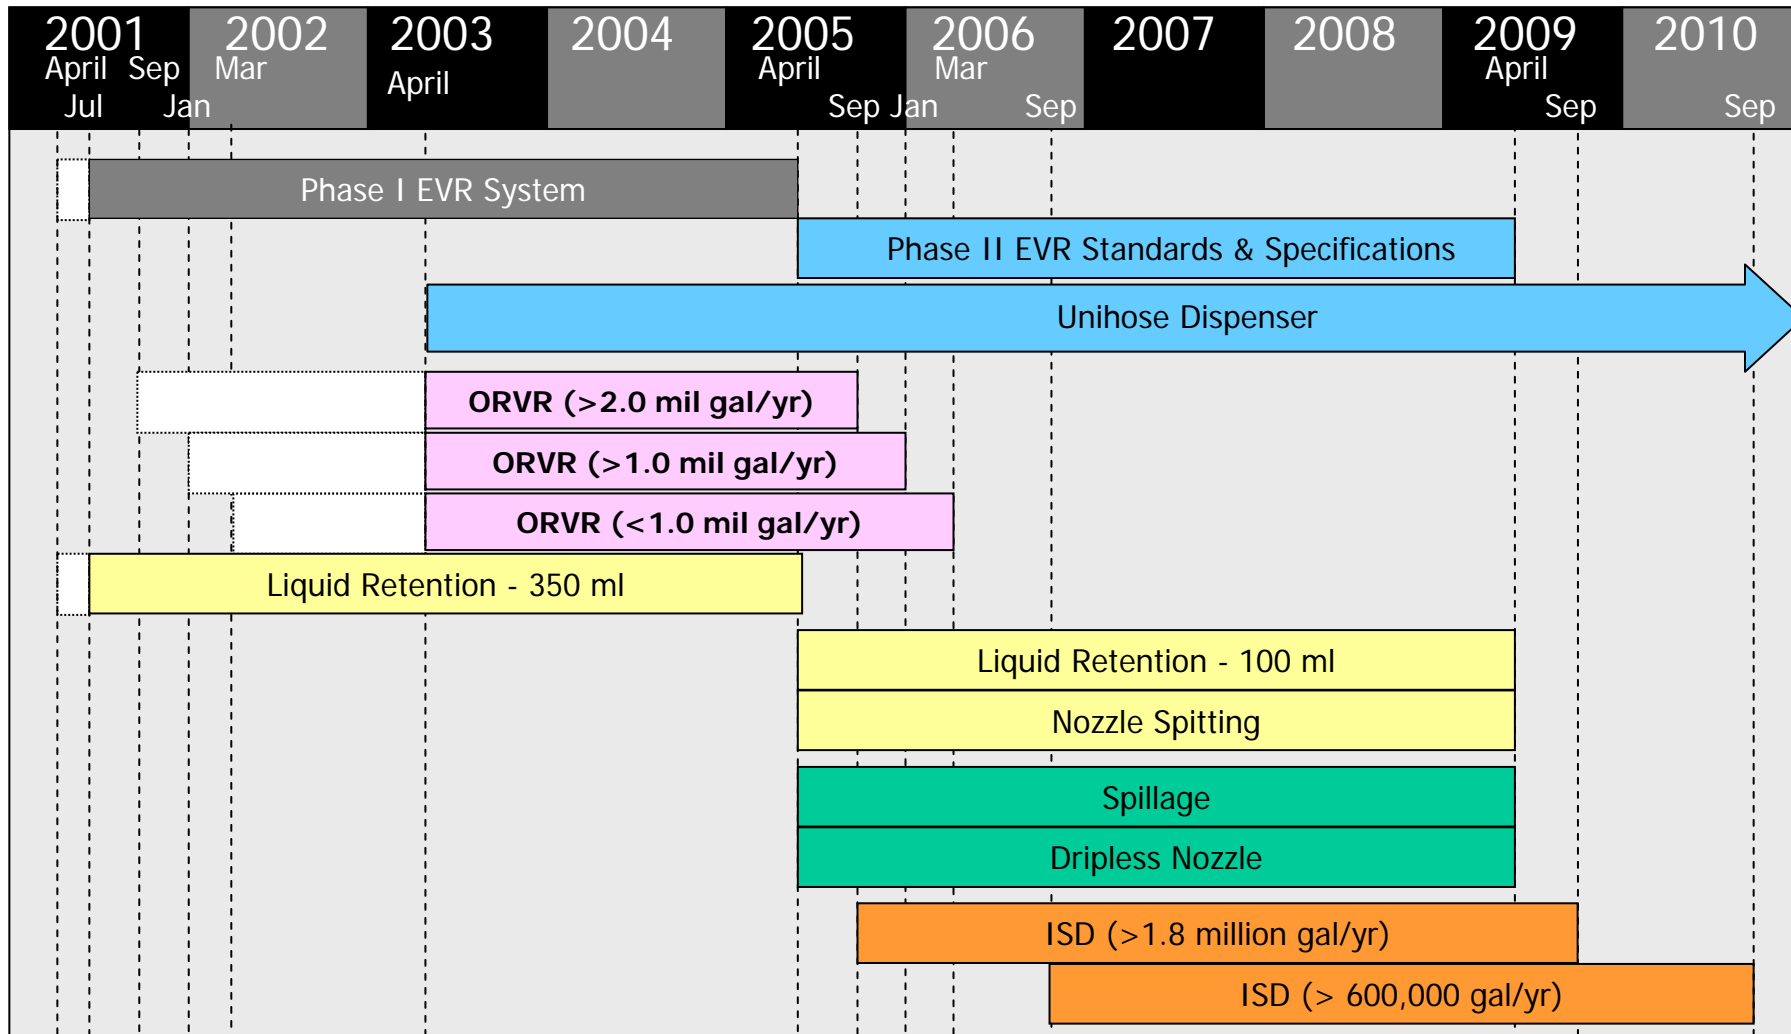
2001 April Sep Jul Jan
2002 Mar
2003 April
2004
2005 April Sep
2006 Jan Mar Sep
2007
2008
2009 April Sep
2010 Sep

Phase I EVR System
Phase II EVR Standards & Specifications
Unihose Dispenser
ORVR (>2.0 mil gal/yr)
ORVR (>1.0 mil gal/yr)
ORVR (<1.0 mil gal/yr)
Liquid Retention - 350 ml
Liquid Retention - 100 ml
Nozzle Spitting
Spillage
Dripless Nozzle
ISD (>1.8 million gal/yr)
ISD (> 600,000 gal/yr)